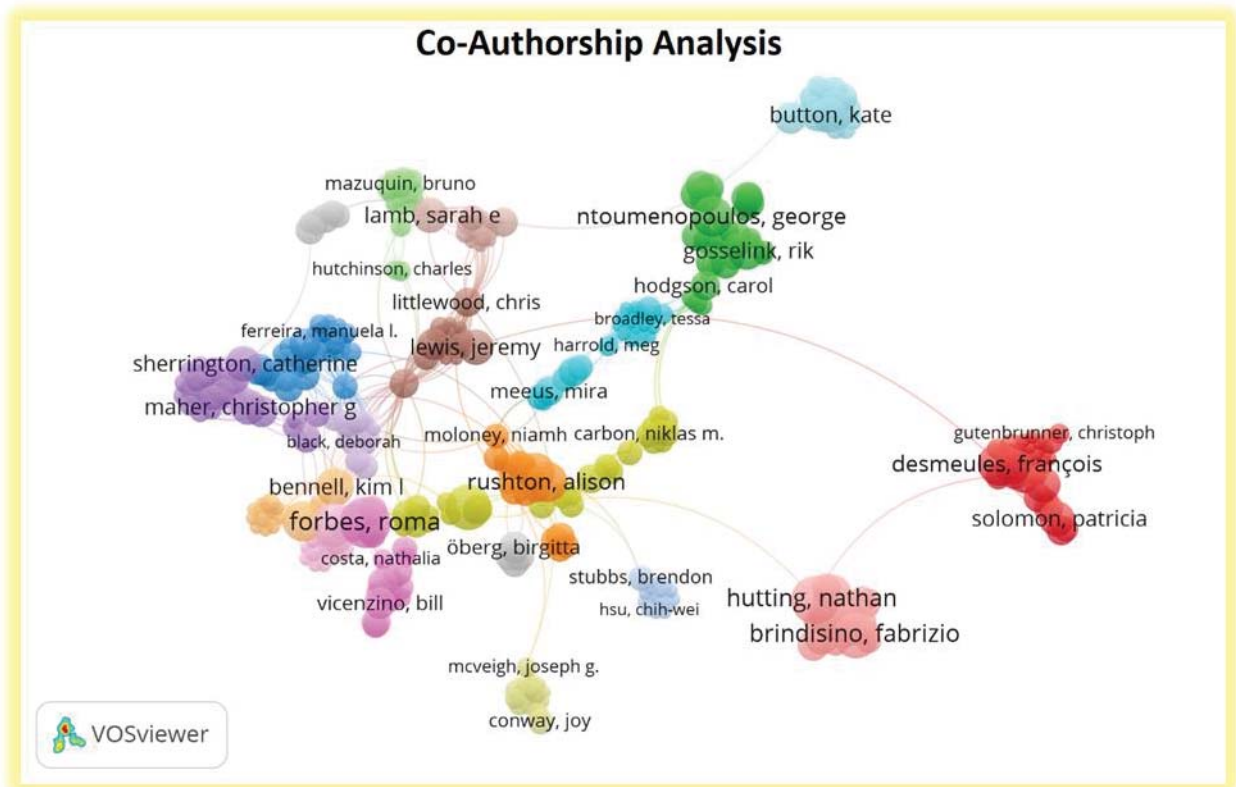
Co-Authorship Analysis

button, kate

mazuquin, bruno

lamb, sarah e

ntoumenopoulos, george

gosselink, rik

hutchinson, charles

hodgson, carol

littlewood, chris

broadley, tessa

ferreira, manuela l.

lewis, jeremy

harrold, meg

sherrington, catherine

meeus, mira

maher, christopher g

black, deborah

moloney, niamh

carbon, niklas m.

gutenbrunner, christoph

desmeules, françois

bennell, kim l

rushton, alison

forbes, roma

solomon, patricia

öberg, birgitta

costa, nathalia

stubbs, brendon

vicenzino, bill

hsu, chih-wei

hutting, nathan

brindisino, fabrizio

mcveigh, joseph g.

conway, joy

VOSviewer